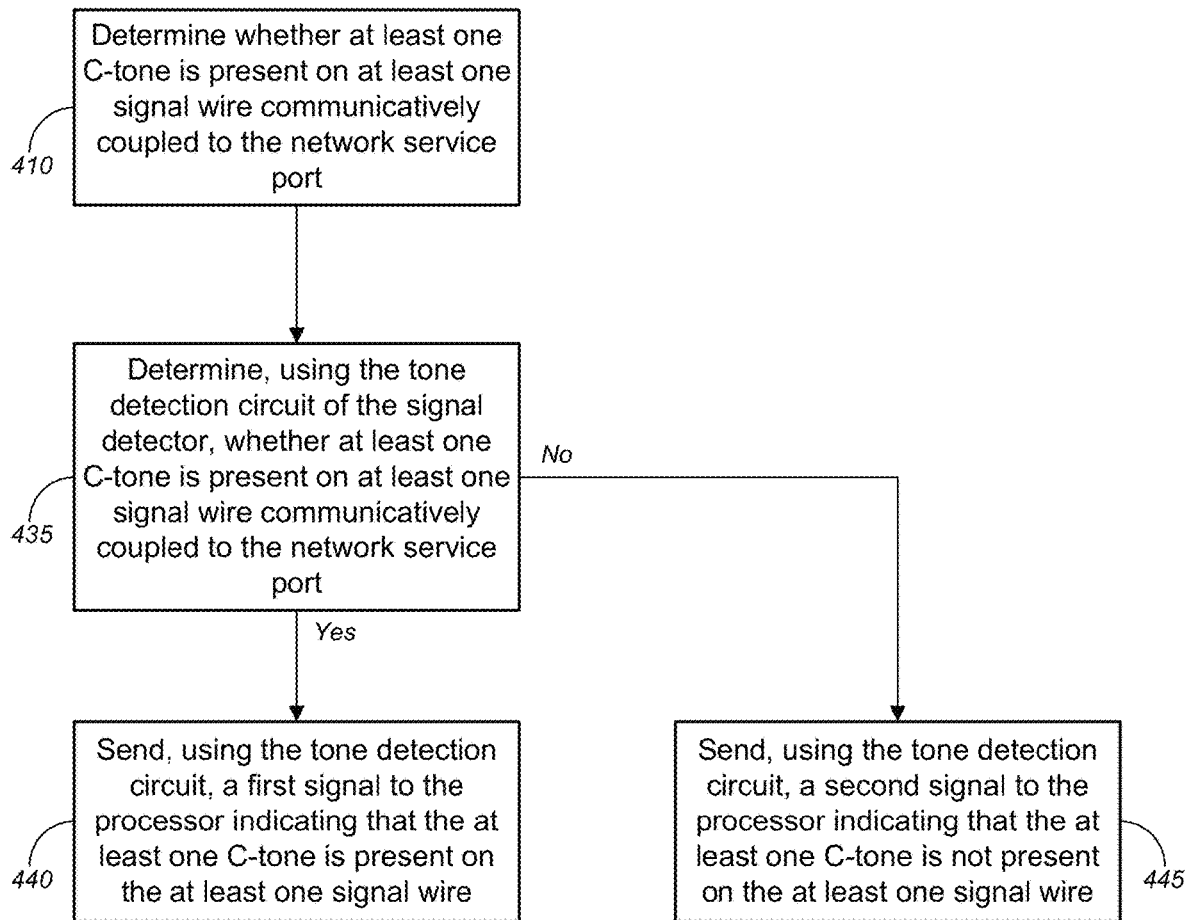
410

Determine whether at least one C-tone is present on at least one signal wire communicatively coupled to the network service port

435

Determine, using the tone detection circuit of the signal detector, whether at least one C-tone is present on at least one signal wire communicatively coupled to the network service port

No

Yes

440

Send, using the tone detection circuit, a first signal to the processor indicating that the at least one C-tone is present on the at least one signal wire

Send, using the tone detection circuit, a second signal to the processor indicating that the at least one C-tone is not present on the at least one signal wire

445